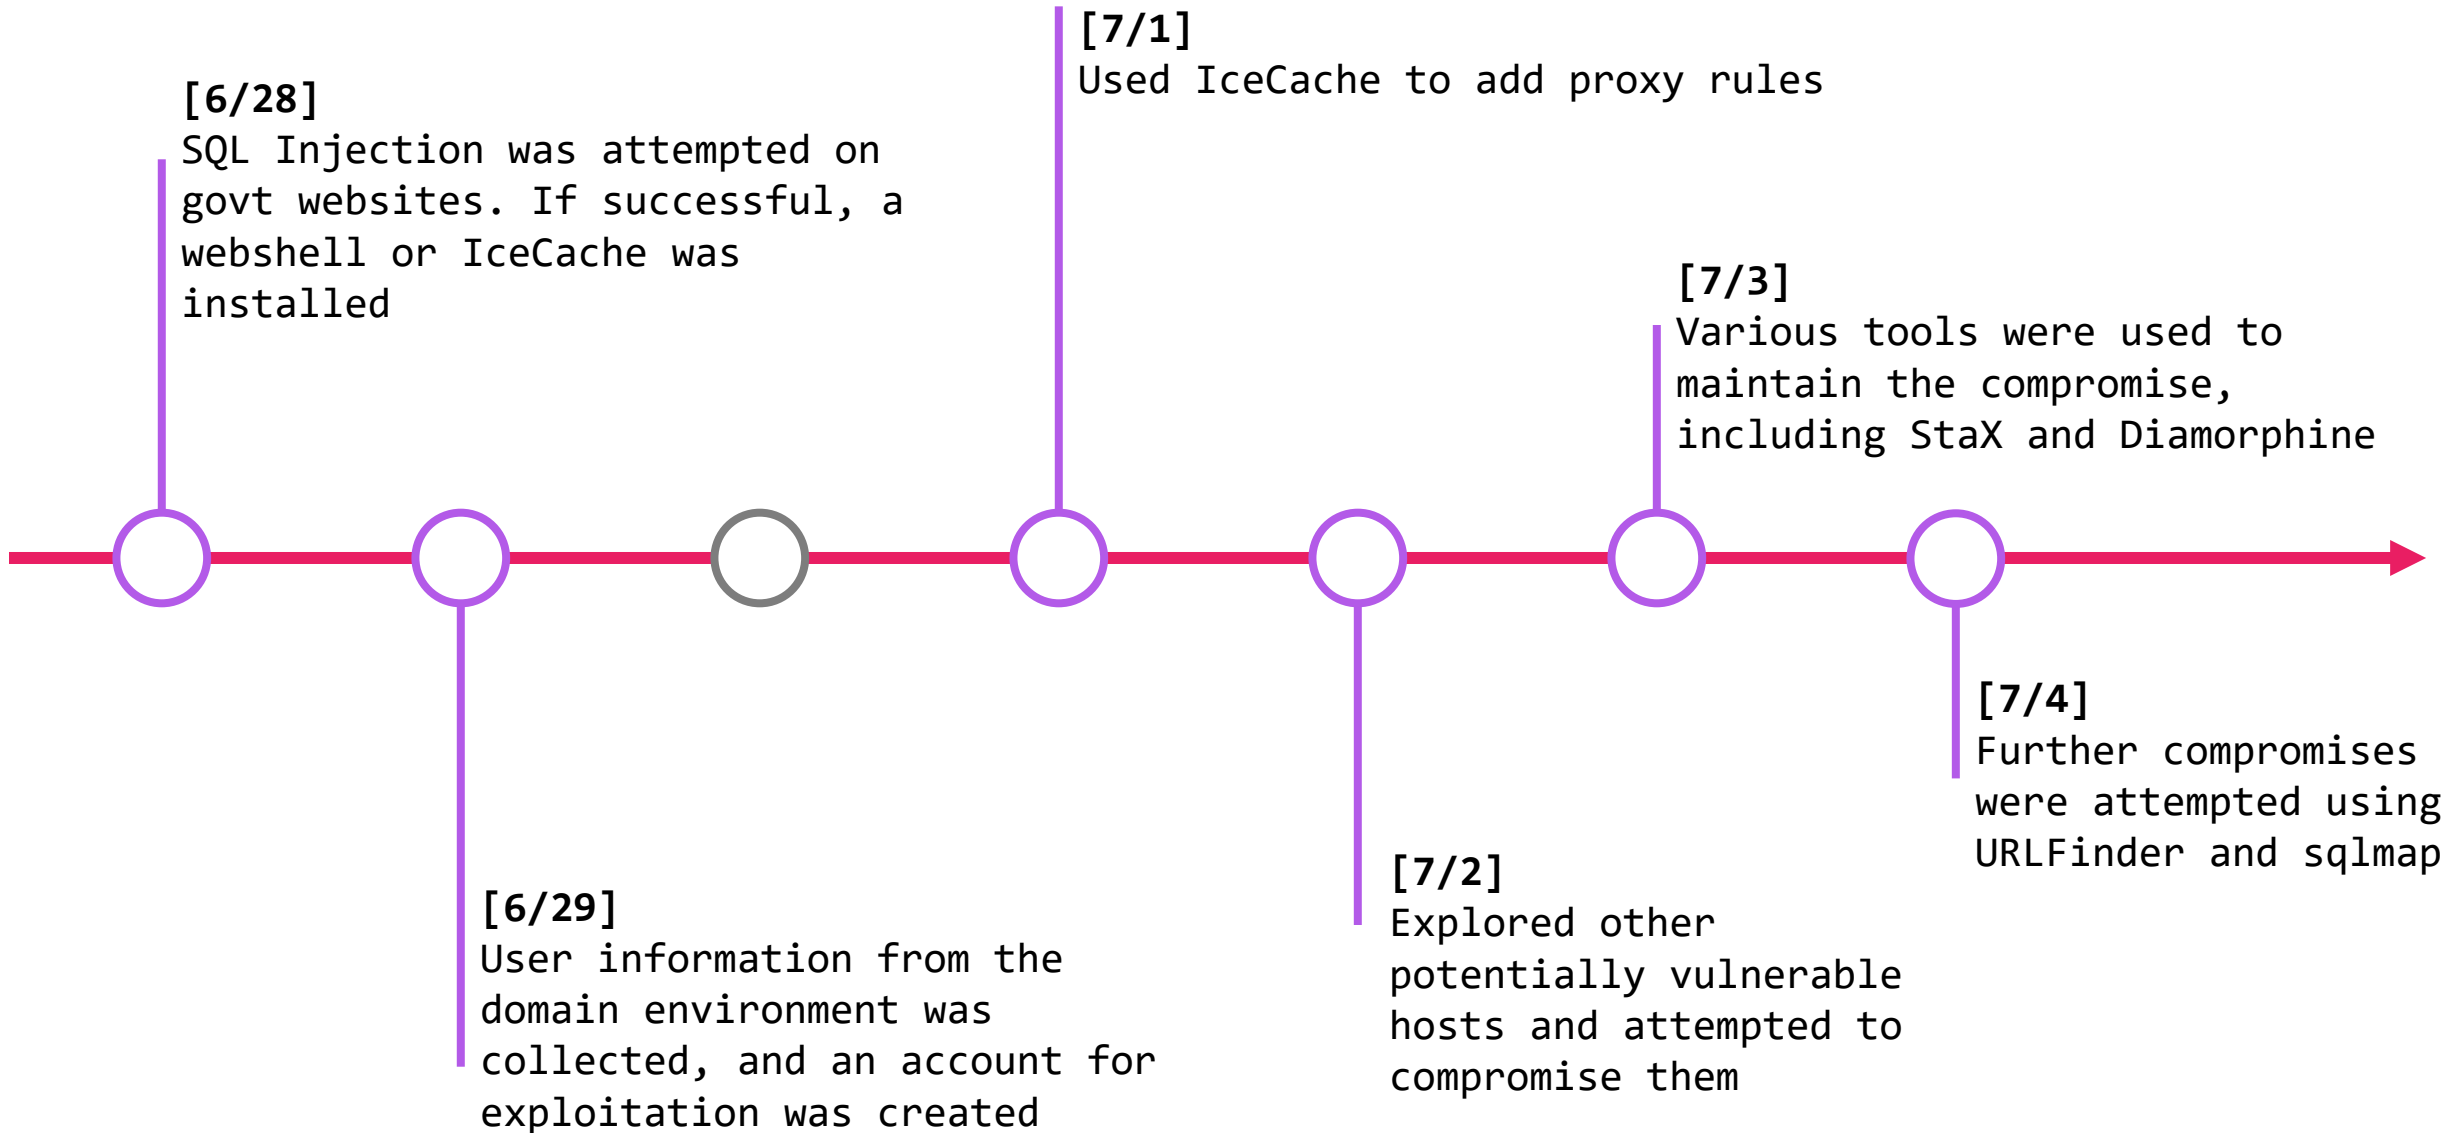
[6/28]
SQL Injection was attempted on govt websites. If successful, a webshell or IceCache was installed

[6/29]
User information from the domain environment was collected, and an account for exploitation was created

[7/1]
Used IceCache to add proxy rules

[7/2]
Explored other potentially vulnerable hosts and attempted to compromise them

[7/3]
Various tools were used to maintain the compromise, including StaX and Diamorphine

[7/4]
Further compromises were attempted using URLFinder and sqlmap